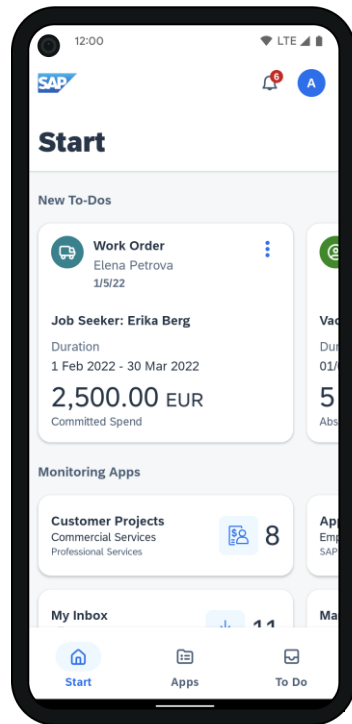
12:00
LTE

SAP

6

A

Start

New To-Dos

Work Order
Elena Petrova
1/5/22

Job Seeker: Erika Berg

Duration
1 Feb 2022 - 30 Mar 2022

2,500.00 EUR
Committed Spend

Vac
Dur
01/0
5
Abs

Monitoring Apps

Customer Projects
Commercial Services
Professional Services

8

App
Emp
SAP

My Inbox

11

Ma

Start

Apps

To Do